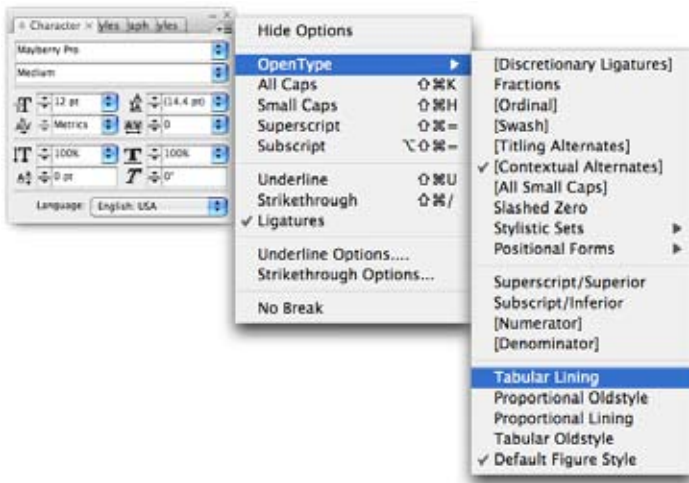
Character × yles aph yles

Mayberry Pro

Medium

12 pt

(14.4 pt)

Metrics

0

100%

100%

0 pt

0°

Language: English: USA

Hide Options

OpenType ▶

All Caps ⇧⌘K

Small Caps ⇧⌘H

Superscript ⇧⌘=

Subscript ⌥⇧⌘=

Underline ⇧⌘U

Strikethrough ⇧⌘/

✓ Ligatures

Underline Options....

Strikethrough Options...

No Break

[Discretionary Ligatures]

Fractions

[Ordinal]

[Swash]

[Titling Alternates]

✓ [Contextual Alternates]

[All Small Caps]

Slashed Zero

Stylistic Sets ▶

Positional Forms ▶

Superscript/Superior

Subscript/Inferior

[Numerator]

[Denominator]

Tabular Lining

Proportional Oldstyle

Proportional Lining

Tabular Oldstyle

✓ Default Figure Style